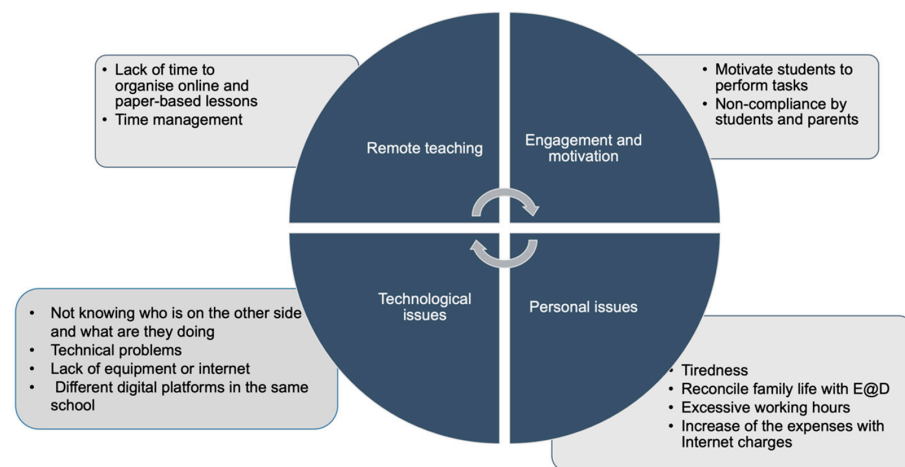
- Lack of time to organise online and paper-based lessons
- Time management

Remote teaching

Engagement and motivation

- Motivate students to perform tasks
- Non-compliance by students and parents

- Not knowing who is on the other side and what are they doing
- Technical problems
- Lack of equipment or internet
- Different digital platforms in the same school

Technological issues

Personal issues

- Tiredness
- Reconcile family life with E@D
- Excessive working hours
- Increase of the expenses with Internet charges